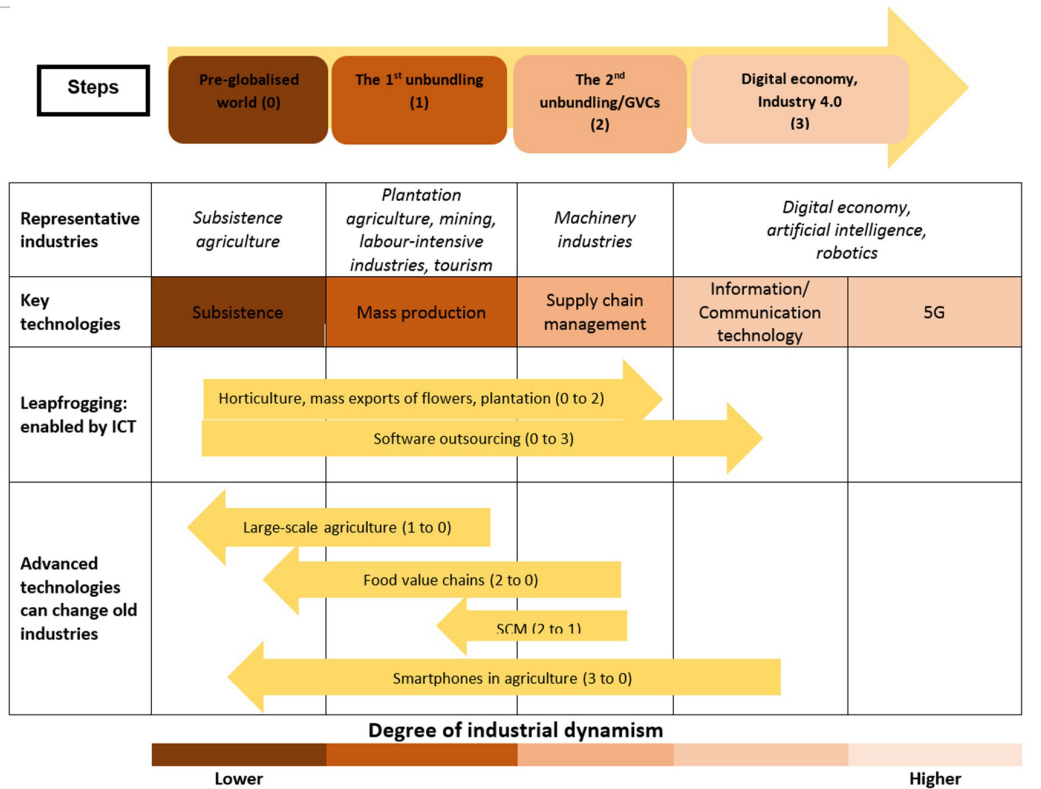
Steps

Pre-globalised world (0)

The 1$^{st}$ unbundling (1)

The 2$^{nd}$ unbundling/GVCs (2)

Digital economy, Industry 4.0 (3)

| Representative industries | Subsistence agriculture | Plantation agriculture, mining, labour-intensive industries, tourism | Machinery industries | Digital economy, artificial intelligence, robotics | |
|---|---|---|---|---|---|
| Key technologies | Subsistence | Mass production | Supply chain management | Information/ Communication technology | 5G |
| Leapfrogging: enabled by ICT | Horticulture, mass exports of flowers, plantation (0 to 2) | | | | |
| | Software outsourcing (0 to 3) | | | | |
| Advanced technologies can change old industries | Large-scale agriculture (1 to 0) | | | | |
| | Food value chains (2 to 0) | | | | |
| | SCM (2 to 1) | | | | |
| | Smartphones in agriculture (3 to 0) | | | | |

Degree of industrial dynamism

Lower

Higher